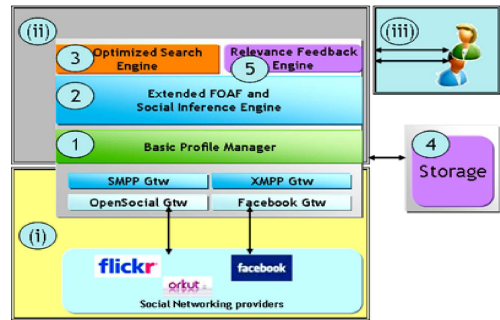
(ii)

3 Optimized Search Engine

Relevance Feedback 5 Engine

(iii)

2 Extended FOAF and Social Inference Engine

1 Basic Profile Manager

4 Storage

SMPP Gtw

XMPP Gtw

OpenSocial Gtw

Facebook Gtw

(i)

flickr

orkut

facebook

Social Networking providers